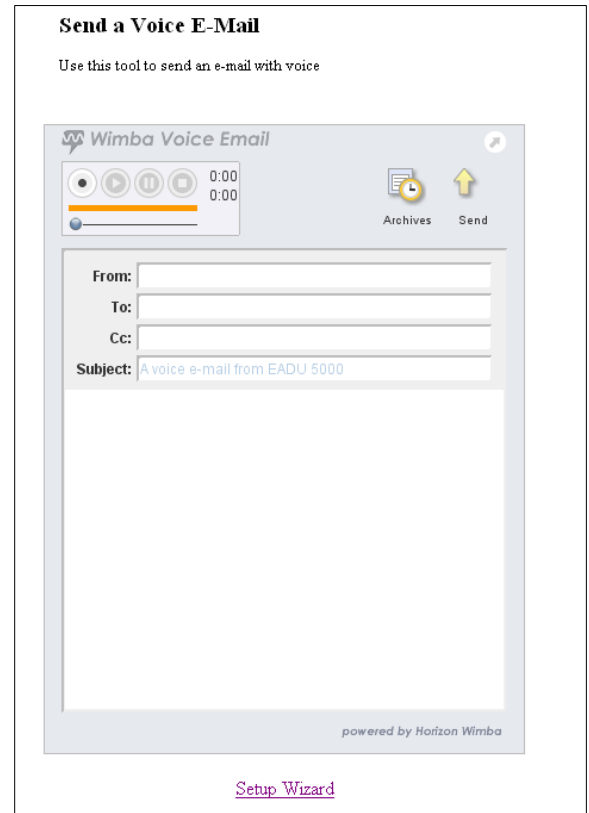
Send a Voice E-Mail

Use this tool to send an e-mail with voice

Wimba Voice Email

0:00
0:00

Archives

Send

From:

To:

Cc:

Subject: A voice e-mail from EADU 5000

powered by Horizon Wimba

Setup Wizard